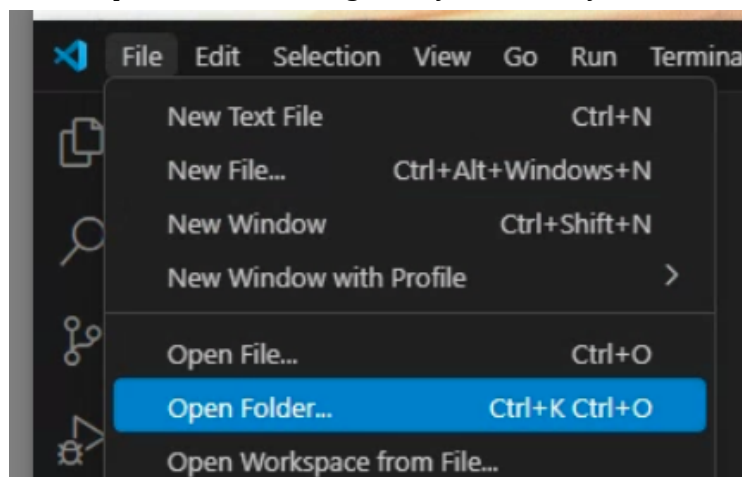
File Edit Selection View Go Run Termina

New Text File Ctrl+N
New File... Ctrl+Alt+Windows+N
New Window Ctrl+Shift+N
New Window with Profile >

Open File... Ctrl+O
Open Folder... Ctrl+K Ctrl+O
Open Workspace from File...